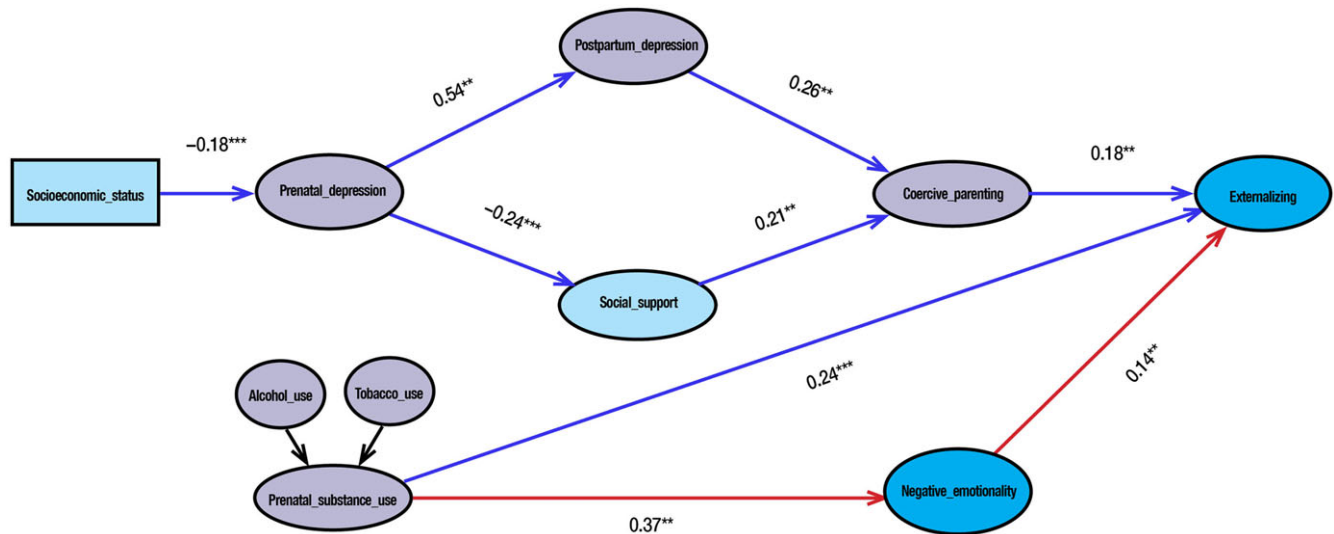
Postpartum_depression

0.54**

0.26**

−0.18***

Socioeconomic_status

Prenatal_depression

Coercive_parenting

0.18**

Externalizing

−0.24***

0.21**

Social_support

Alcohol_use

Tobacco_use

0.24***

0.14**

Prenatal_substance_use

Negative_emotionality

0.37**